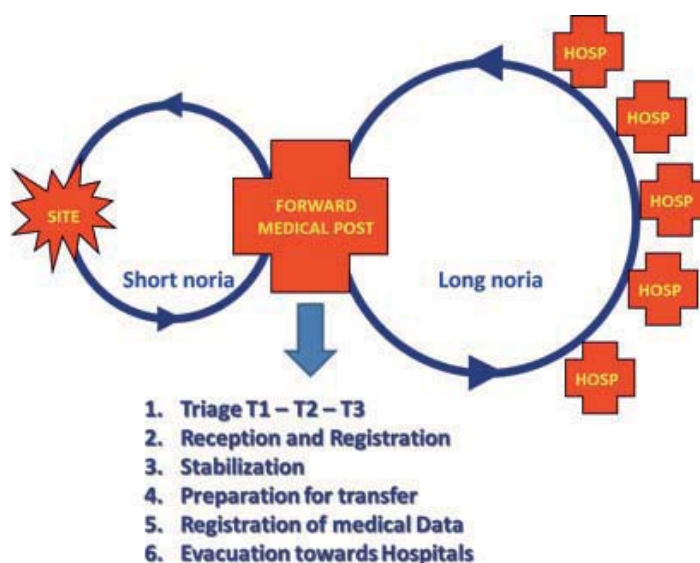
HOSP

HOSP

SITE

FORWARD MEDICAL POST

HOSP

Short noria

Long noria

HOSP

HOSP

1. Triage T1 – T2 – T3
2. Reception and Registration
3. Stabilization
4. Preparation for transfer
5. Registration of medical Data
6. Evacuation towards Hospitals